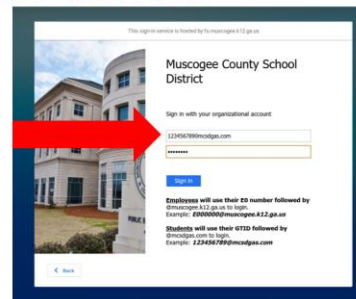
This sign in service is hosted by fs.muscogee.k12.ga.us

Muscogee County School District

Sign in with your organizational account

1234567890mcsdgas.com

••••••••

Sign in

**Employees** will use their E0 number followed by @muscogee.k12.ga.us to login.
Example: ***E000000@muscogee.k12.ga.us***

**Students** will use their GTID followed by @mcsdgas.com to login.
Example: ***123456789@mcsdgas.com***

< Back

PUBLIC S